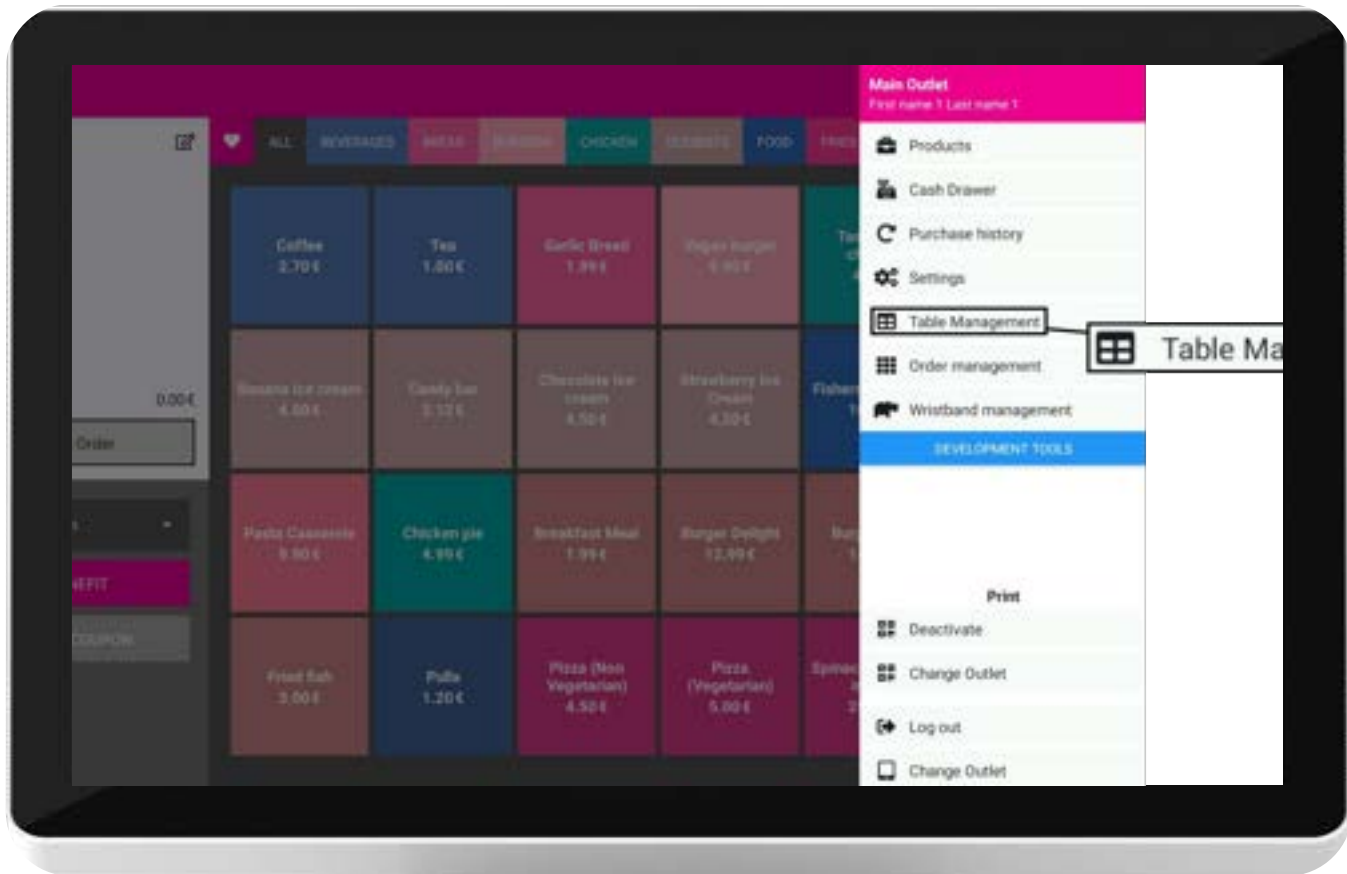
ALL BEVERAGES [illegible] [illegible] CHICKEN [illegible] FOOD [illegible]

Coffee
2.70€

Tea
1.00€

Garlic Bread
1.99€

Vegan burger
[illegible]

Banana ice cream
4.00€

Candy bar
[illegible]

Chocolate ice cream
4.50€

Strawberry Ice Cream
4.20€

0.00€

Order

Pasta Casserole
9.90€

Chicken pie
4.99€

Breakfast Meal
7.99€

Burger Delight
12.99€

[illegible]EFIT

COUPON

Fried fish
3.00€

Pulla
1.20€

Pizza (Non Vegetarian)
4.50€

Pizza (Vegetarian)
5.00€

Main Outlet
First name 1 Last name 1

Products
Cash Drawer
Purchase history
Settings
Table Management
Order management
Wristband management
DEVELOPMENT TOOLS

Table Ma

Print
Deactivate
Change Outlet
Log out
Change Outlet